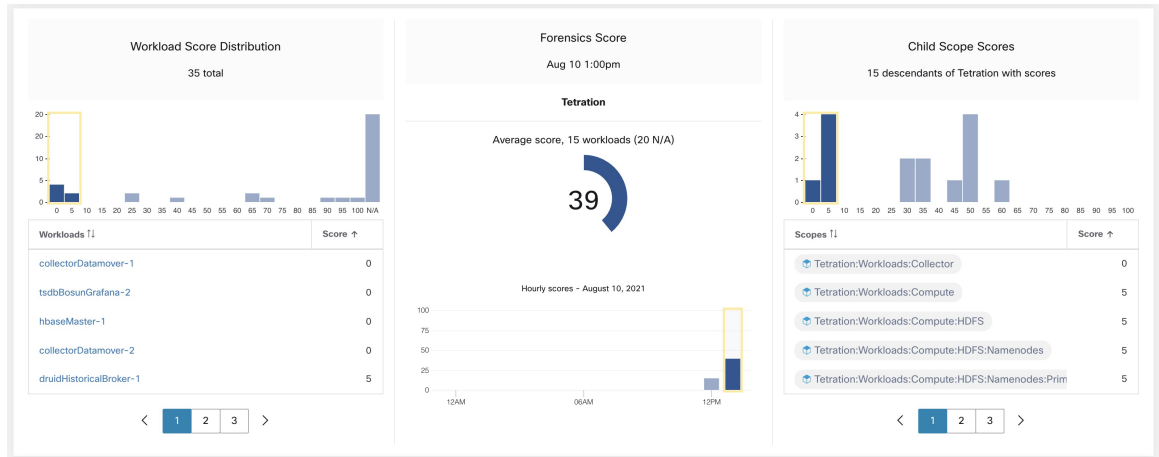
Workload Score Distribution

35 total

20
15
10
5
0

0 5 10 15 20 25 30 35 40 45 50 55 60 65 70 75 80 85 90 95 100 N/A

| Workloads ⇅ | Score ↑ |
|---|---|
| collectorDatamover-1 | 0 |
| tsdbBosunGrafana-2 | 0 |
| hbaseMaster-1 | 0 |
| collectorDatamover-2 | 0 |
| druidHistoricalBroker-1 | 5 |

‹ 1 2 3 ›

Forensics Score

Aug 10 1:00pm

Tetration

Average score, 15 workloads (20 N/A)

39

Hourly scores - August 10, 2021

100
75
50
25
0

12AM 06AM 12PM

Child Scope Scores

15 descendants of Tetration with scores

4
3
2
1
0

0 5 10 15 20 25 30 35 40 45 50 55 60 65 70 75 80 85 90 95 100

| Scopes ⇅ | Score ↑ |
|---|---|
| Tetration:Workloads:Collector | 0 |
| Tetration:Workloads:Compute | 5 |
| Tetration:Workloads:Compute:HDFS | 5 |
| Tetration:Workloads:Compute:HDFS:Namenodes | 5 |
| Tetration:Workloads:Compute:HDFS:Namenodes:Prim | 5 |

‹ 1 2 3 ›